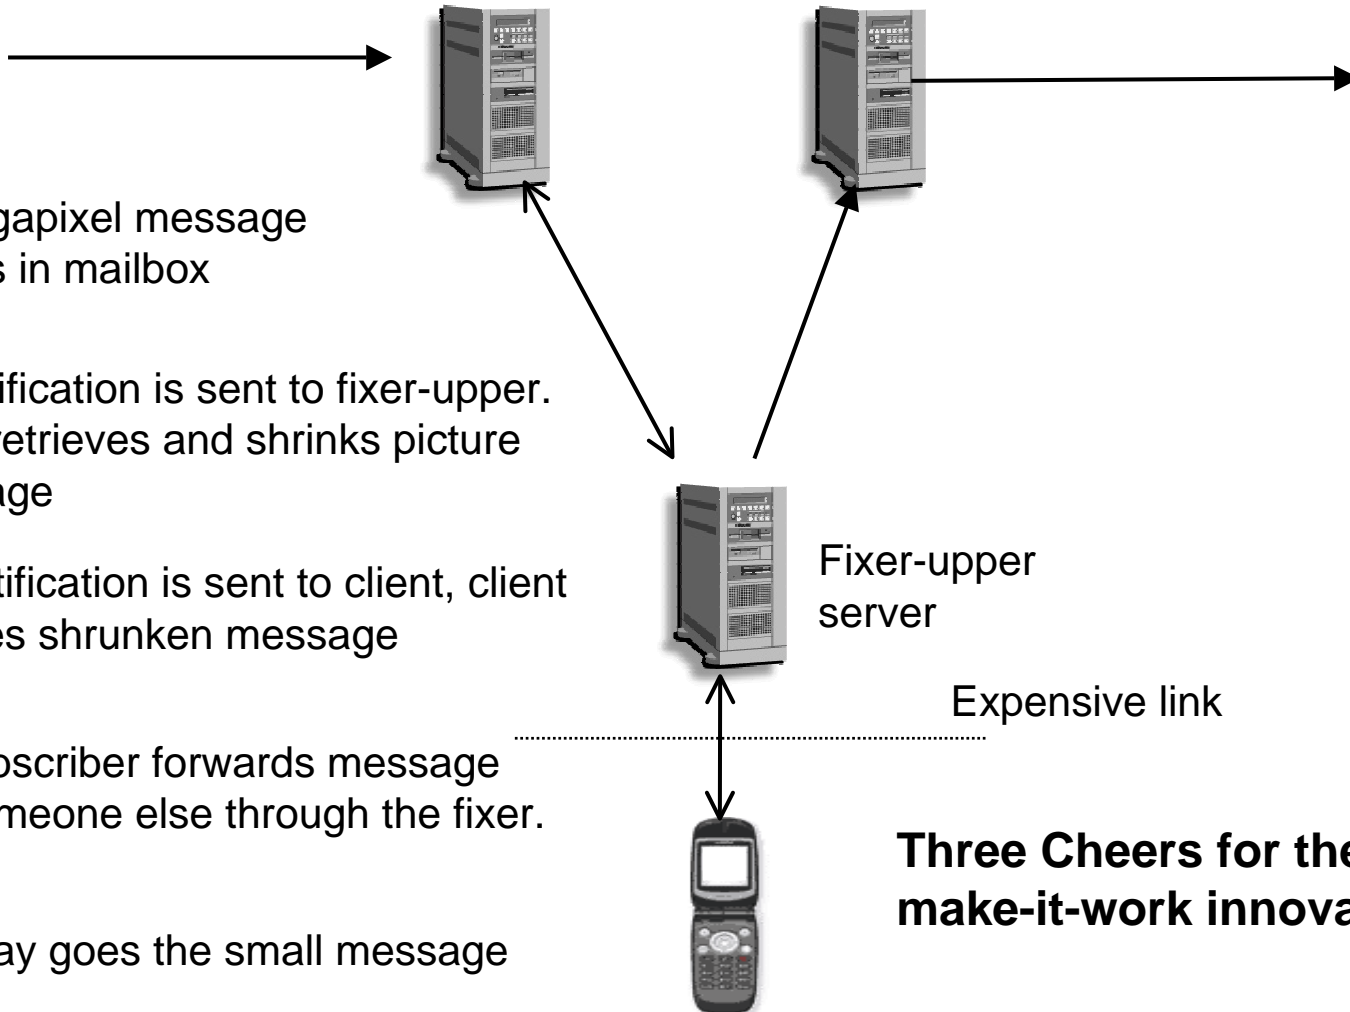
gapixel message
s in mailbox

ification is sent to fixer-upper. retrieves and shrinks picture ge

tification is sent to client, client es shrunken message

bscriber forwards message meone else through the fixer.

ay goes the small message

Fixer-upper server

Expensive link

**Three Cheers for the make-it-work innova**